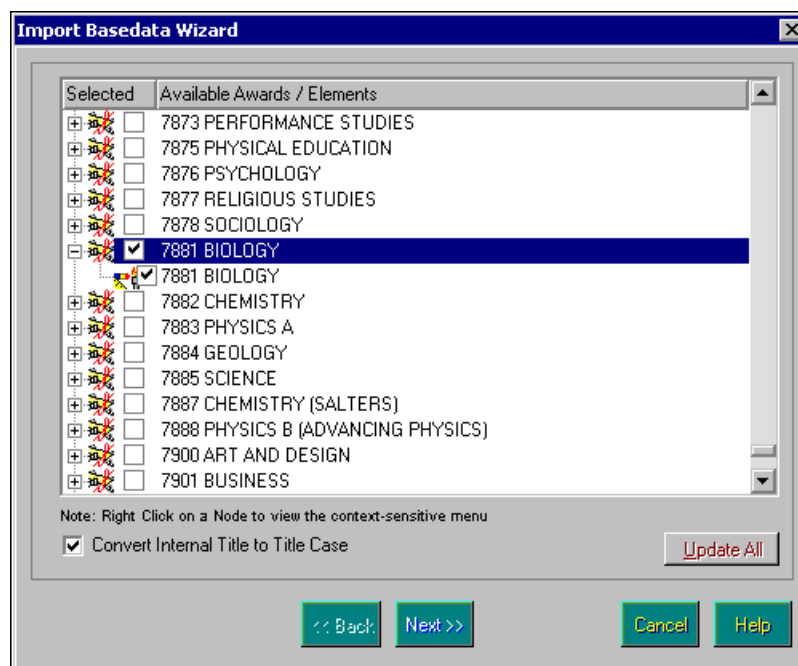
Import Basedata Wizard

| Selected | Available Awards / Elements |
|---|---|
| ☐ | 7873 PERFORMANCE STUDIES |
| ☐ | 7875 PHYSICAL EDUCATION |
| ☐ | 7876 PSYCHOLOGY |
| ☐ | 7877 RELIGIOUS STUDIES |
| ☐ | 7878 SOCIOLOGY |
| ☑ | 7881 BIOLOGY |
| ☑ | 7881 BIOLOGY |
| ☐ | 7882 CHEMISTRY |
| ☐ | 7883 PHYSICS A |
| ☐ | 7884 GEOLOGY |
| ☐ | 7885 SCIENCE |
| ☐ | 7887 CHEMISTRY (SALTERS) |
| ☐ | 7888 PHYSICS B (ADVANCING PHYSICS) |
| ☐ | 7900 ART AND DESIGN |
| ☐ | 7901 BUSINESS |

Note: Right Click on a Node to view the context-sensitive menu

☑ Convert Internal Title to Title Case

Update All

<< Back Next >> Cancel Help